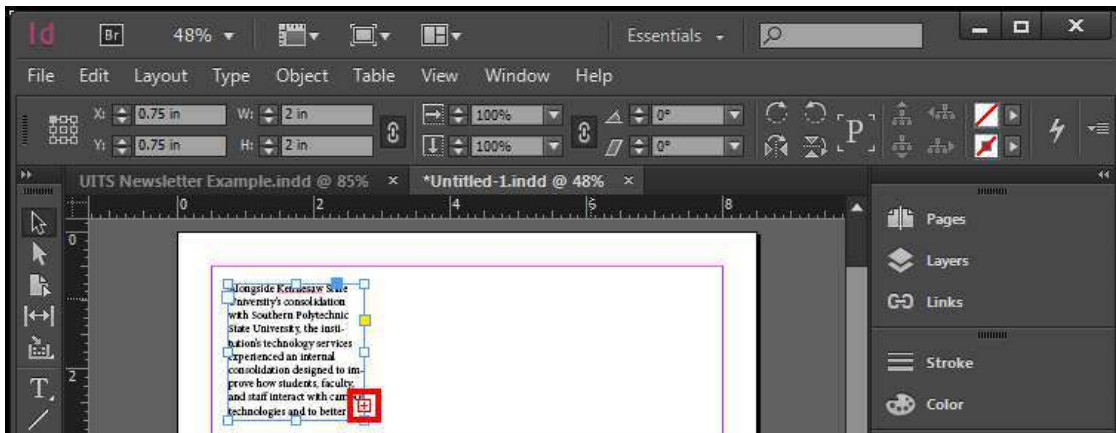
Id Br 48%

Essentials

File Edit Layout Type Object Table View Window Help

X: 0.75 in W: 2 in
Y: 0.75 in H: 2 in

100%
100%

0°
0°

UITS Newsletter Example.indd @ 85% ×
*Untitled-1.indd @ 48% ×

0 2 4 6 8

Alongside Kennesaw State University's consolidation with Southern Polytechnic State University, the institution's technology services experienced an internal consolidation designed to improve how students, faculty, and staff interact with campus technologies and to better

Pages
Layers
Links
Stroke
Color